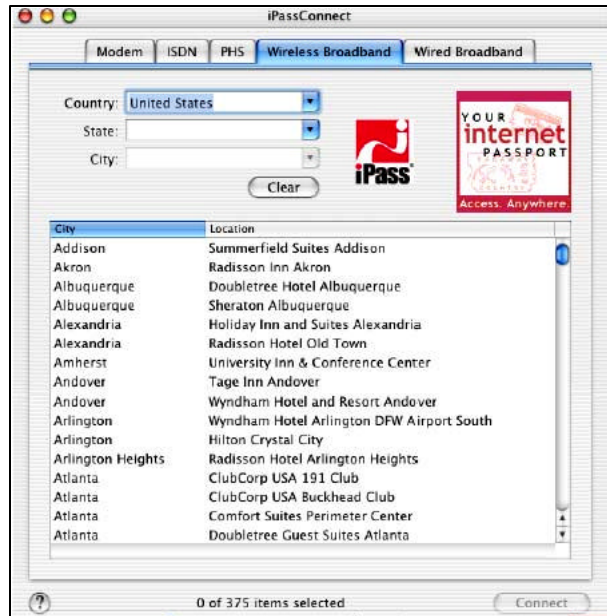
iPassConnect

Modem | ISDN | PHS | Wireless Broadband | Wired Broadband

Country: United States
State:
City:
Clear

iPass

YOUR internet PASSPORT
Access. Anywhere.

| City | Location |
|---|---|
| Addison | Summerfield Suites Addison |
| Akron | Radisson Inn Akron |
| Albuquerque | Doubletree Hotel Albuquerque |
| Albuquerque | Sheraton Albuquerque |
| Alexandria | Holiday Inn and Suites Alexandria |
| Alexandria | Radisson Hotel Old Town |
| Amherst | University Inn & Conference Center |
| Andover | Tage Inn Andover |
| Andover | Wyndham Hotel and Resort Andover |
| Arlington | Wyndham Hotel Arlington DFW Airport South |
| Arlington | Hilton Crystal City |
| Arlington Heights | Radisson Hotel Arlington Heights |
| Atlanta | ClubCorp USA 191 Club |
| Atlanta | ClubCorp USA Buckhead Club |
| Atlanta | Comfort Suites Perimeter Center |
| Atlanta | Doubletree Guest Suites Atlanta |

?
0 of 375 items selected
Connect